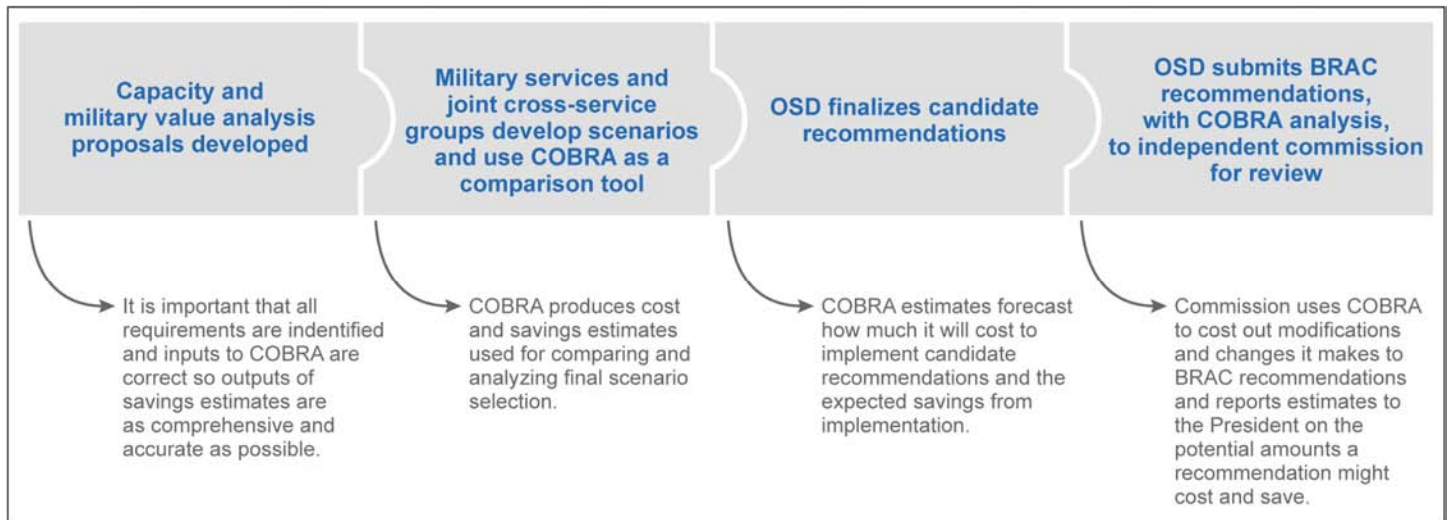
Capacity and military value analysis proposals developed

Military services and joint cross-service groups develop scenarios and use COBRA as a comparison tool

OSD finalizes candidate recommendations

OSD submits BRAC recommendations, with COBRA analysis, to independent commission for review

It is important that all requirements are indentified and inputs to COBRA are correct so outputs of savings estimates are as comprehensive and accurate as possible.

COBRA produces cost and savings estimates used for comparing and analyzing final scenario selection.

COBRA estimates forecast how much it will cost to implement candidate recommendations and the expected savings from implementation.

Commission uses COBRA to cost out modifications and changes it makes to BRAC recommendations and reports estimates to the President on the potential amounts a recommendation might cost and save.